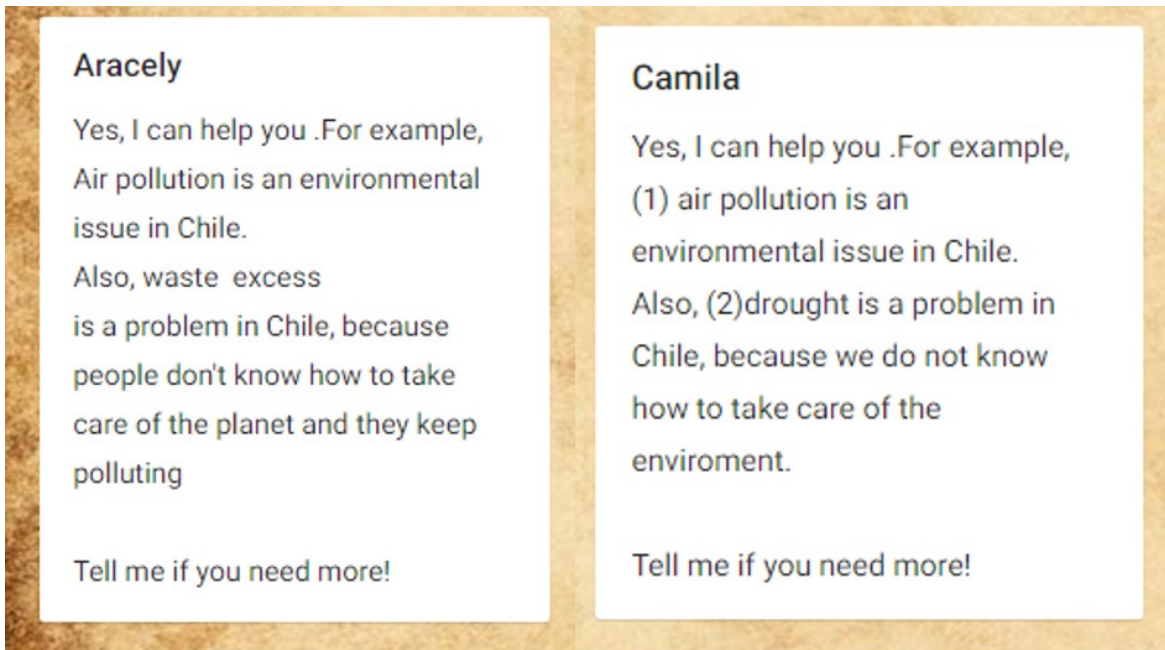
Aracely

Yes, I can help you .For example, Air pollution is an environmental issue in Chile.
Also, waste excess
is a problem in Chile, because people don't know how to take care of the planet and they keep polluting

Tell me if you need more!

Camila

Yes, I can help you .For example, (1) air pollution is an environmental issue in Chile. Also, (2)drought is a problem in Chile, because we do not know how to take care of the enviroment.

Tell me if you need more!